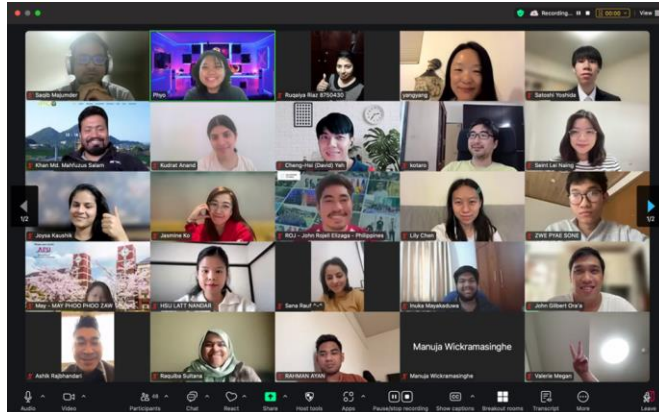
Recording... 00:00 View

Saqib Majumder
Phyo
Ruqaiya Riaz 8750430
yangyang
Satoshi Yoshida
Khan Md. Mahfuzus Salam
Kudrat Anand
Cheng-Hsi (David) Yeh
kotaro
Seint Lei Naing
1/2
Joysa Kaushik
Jasmine Ko
ROJ - John Rojell Elizaga - Philippines
Lily Chen
ZWE PYAE SONE
1/2
May - MAY PHOO PHOO ZAW
HSU LATT NANDAR
Sana Rauf
Inuka Mayakaduwa
John Gilbert Ora'a
Ashik Rajbhandari
Raquiba Sultana
RAHMAN AYAN
Manuja Wickramasinghe
Manuja Wickramasinghe
Valerie Megan

Audio
Video
Participants 48
Chat
React
Share
Host tools
Apps
Pause/stop recording
Show captions
Breakout rooms
Transcript
More
Leave